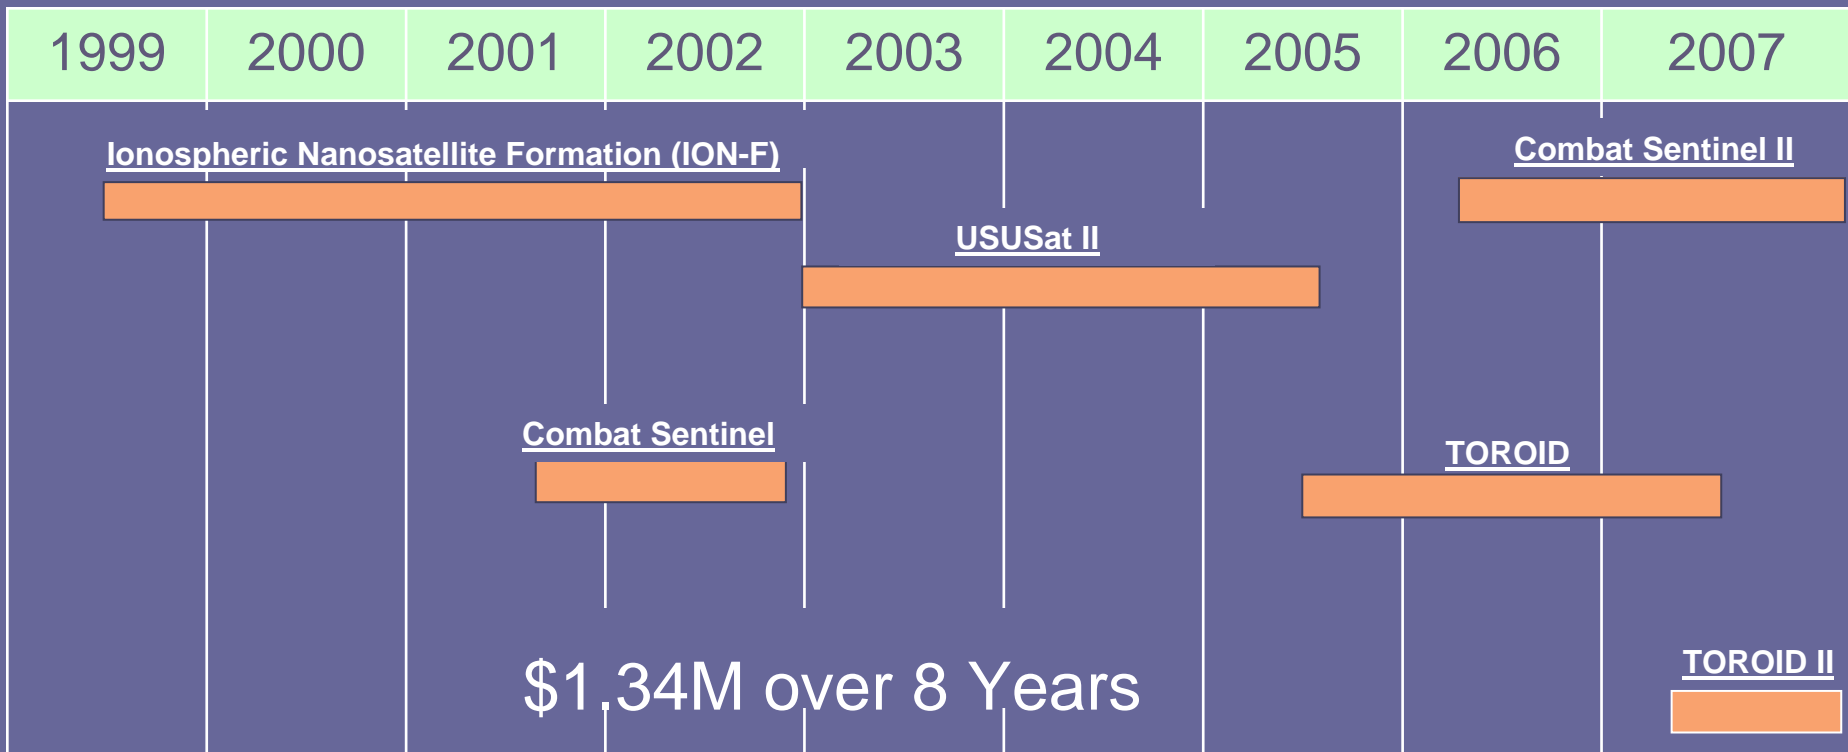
| 1999 | 2000 | 2001 | 2002 | 2003 | 2004 | 2005 | 2006 | 2007 |
|---|---|---|---|---|---|---|---|---|

Ionospheric Nanosatellite Formation (ION-F)

Combat Sentinel II

USUSat II

Combat Sentinel

TOROID

TOROID II

$1.34M over 8 Years